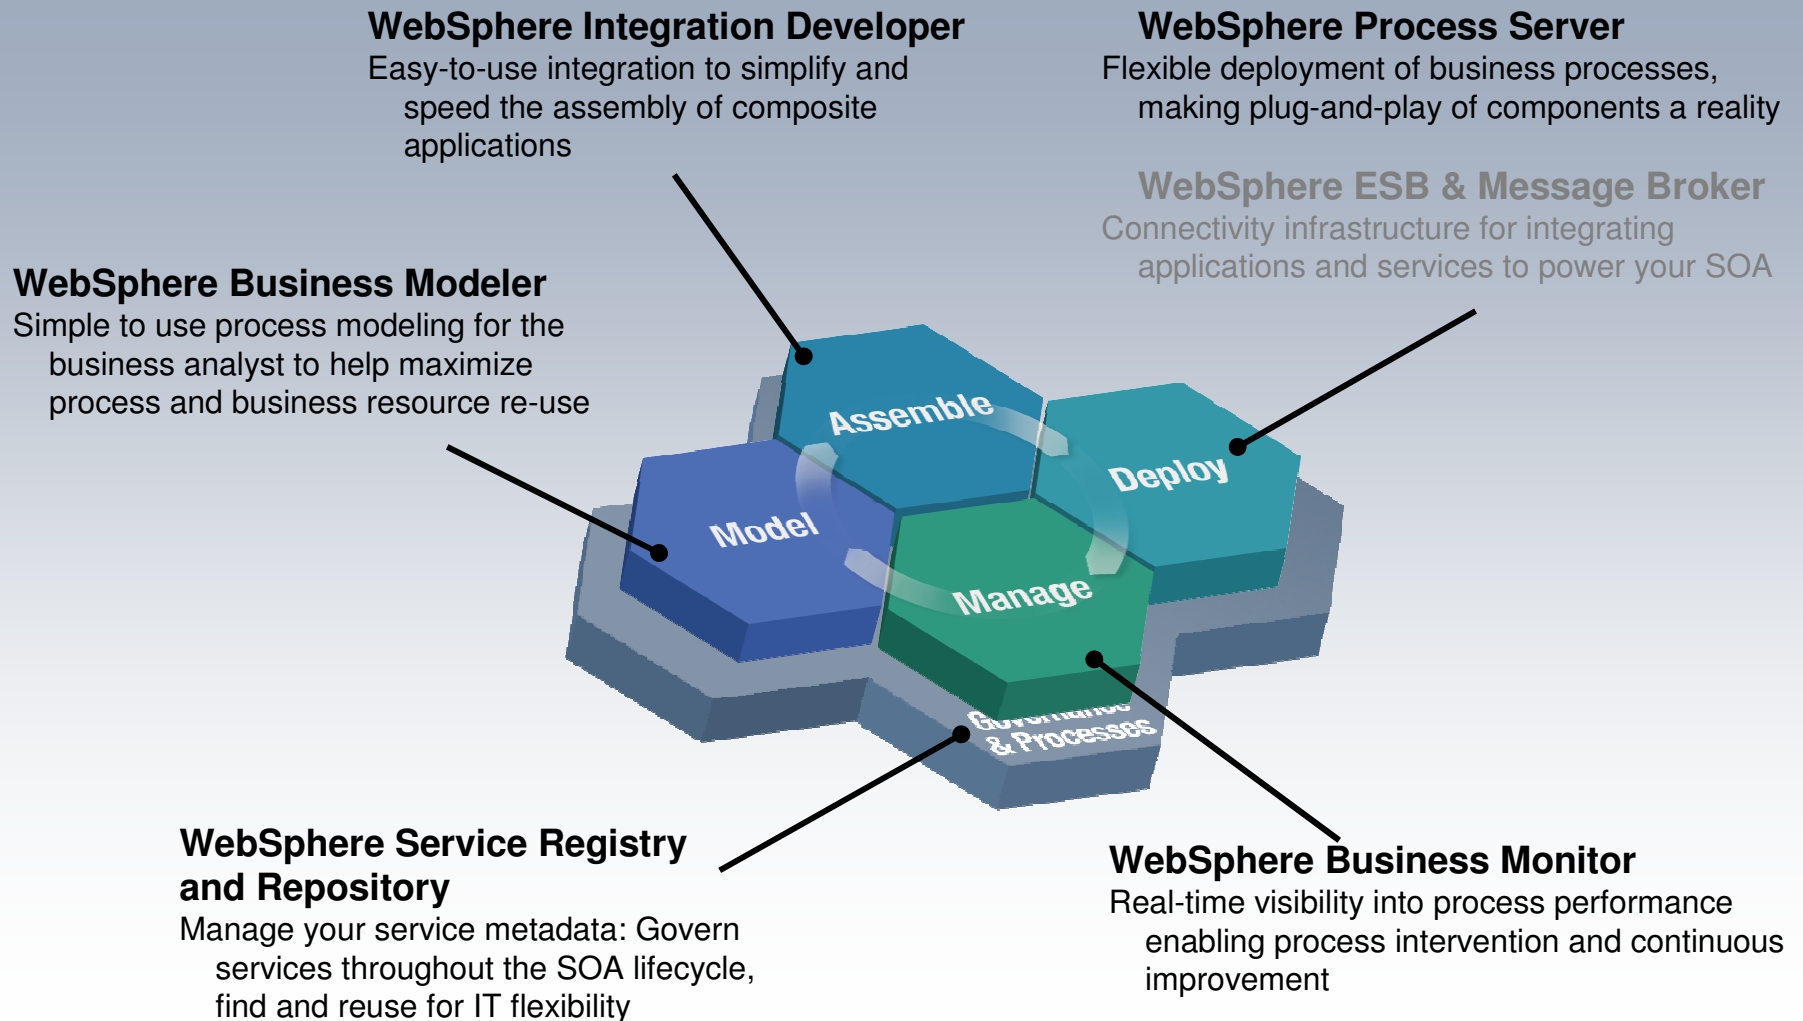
WebSphere Integration Developer
Easy-to-use integration to simplify and speed the assembly of composite applications

WebSphere Process Server
Flexible deployment of business processes, making plug-and-play of components a reality

WebSphere ESB & Message Broker
Connectivity infrastructure for integrating applications and services to power your SOA

WebSphere Business Modeler
Simple to use process modeling for the business analyst to help maximize process and business resource re-use

Assemble

Deploy

Model

Manage

Governance & Processes

WebSphere Service Registry and Repository
Manage your service metadata: Govern services throughout the SOA lifecycle, find and reuse for IT flexibility

WebSphere Business Monitor
Real-time visibility into process performance enabling process intervention and continuous improvement